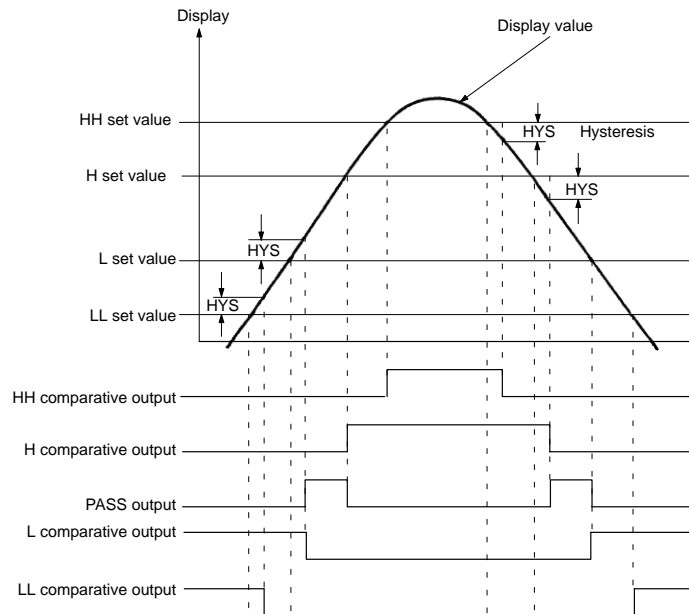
Display

Display value

HH set value

HYS

Hysteresis

H set value

HYS

HYS

L set value

HYS

LL set value

HH comparative output

H comparative output

PASS output

L comparative output

LL comparative output